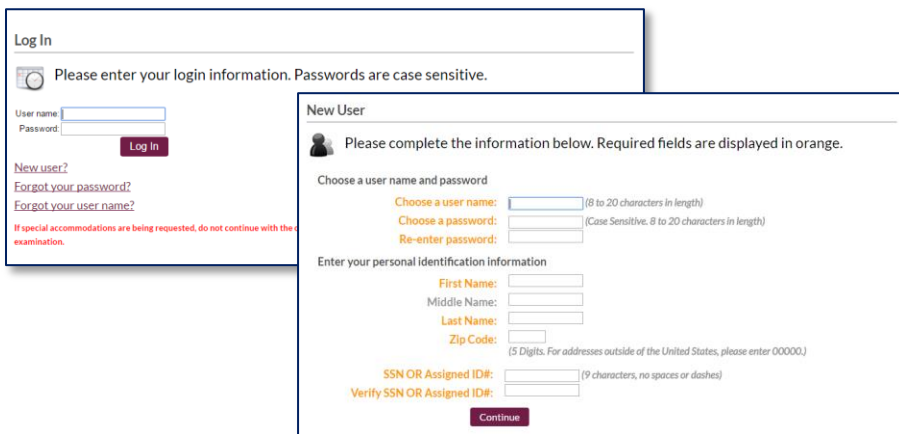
Log In

Please enter your login information. Passwords are case sensitive.

User name:
Password:
Log In

New user?
Forgot your password?
Forgot your user name?

If special accommodations are being requested, do not continue with the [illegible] examination.

New User

Please complete the information below. Required fields are displayed in orange.

Choose a user name and password
Choose a user name: (8 to 20 characters in length)
Choose a password: (Case Sensitive. 8 to 20 characters in length)
Re-enter password:

Enter your personal identification information
First Name:
Middle Name:
Last Name:
Zip Code:
(5 Digits. For addresses outside of the United States, please enter 00000.)

SSN OR Assigned ID#: (9 characters, no spaces or dashes)
Verify SSN OR Assigned ID#:

Continue